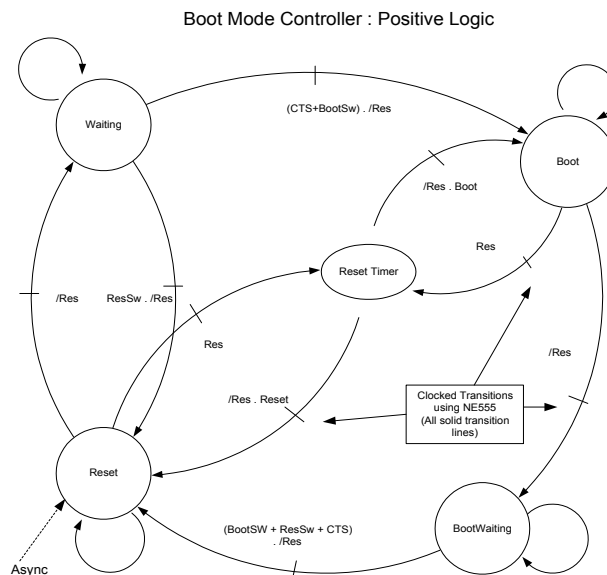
Boot Mode Controller : Positive Logic

Waiting

(CTS+BootSw) . /Res

Boot

/Res . Boot

Res

Reset Timer

/Res

ResSw . /Res

Res

/Res

/Res . Reset

Clocked Transitions using NE555 (All solid transition lines)

Reset

(BootSW + ResSw + CTS) . /Res

BootWaiting

Async